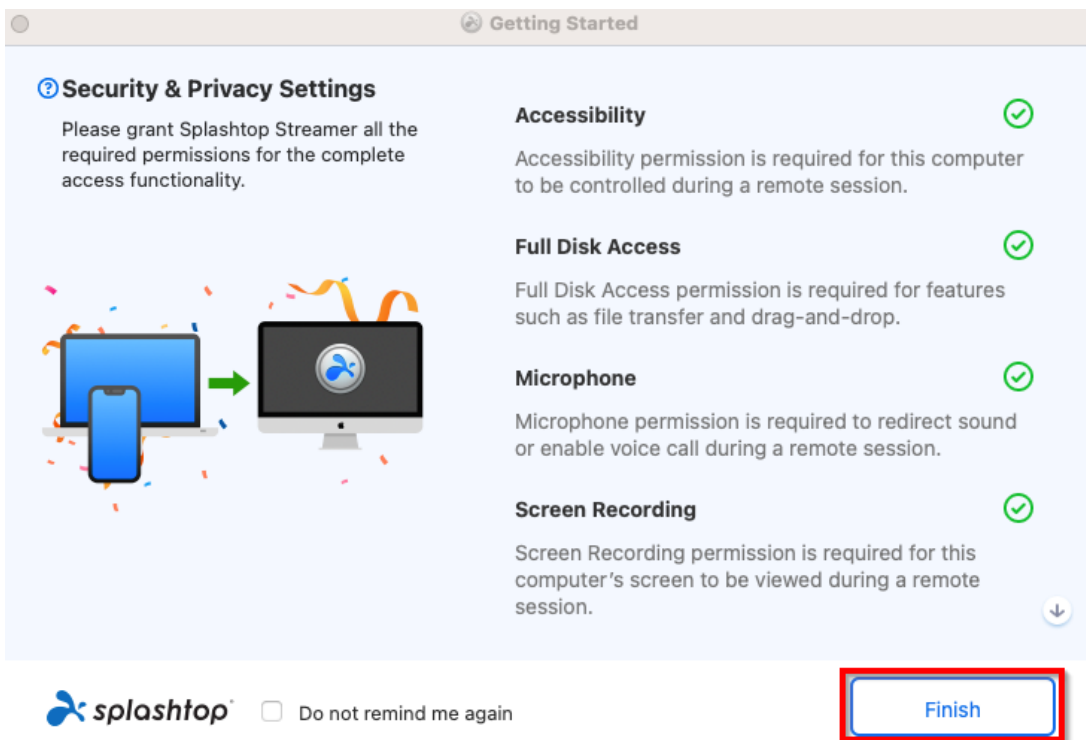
Getting Started

Security & Privacy Settings

Please grant Splashtop Streamer all the required permissions for the complete access functionality.

Accessibility

Accessibility permission is required for this computer to be controlled during a remote session.

Full Disk Access

Full Disk Access permission is required for features such as file transfer and drag-and-drop.

Microphone

Microphone permission is required to redirect sound or enable voice call during a remote session.

Screen Recording

Screen Recording permission is required for this computer’s screen to be viewed during a remote session.

splashtop

Do not remind me again

Finish